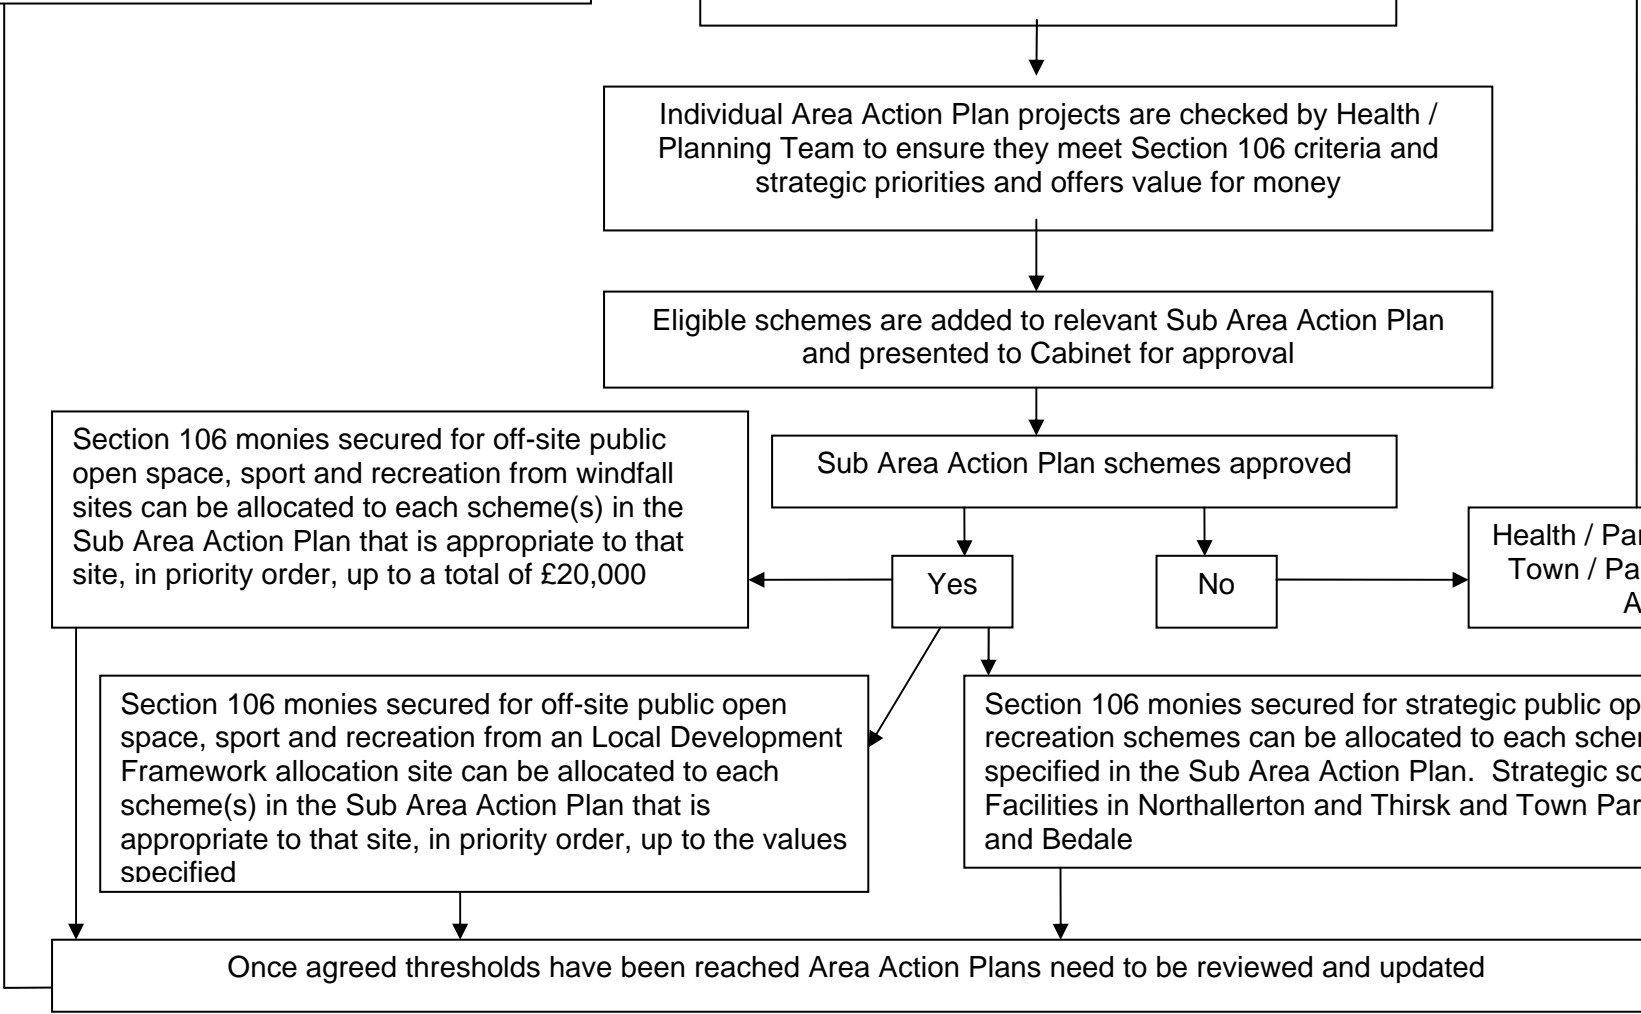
Individual Area Action Plan projects are checked by Health / Planning Team to ensure they meet Section 106 criteria and strategic priorities and offers value for money

Eligible schemes are added to relevant Sub Area Action Plan and presented to Cabinet for approval

Sub Area Action Plan schemes approved

Section 106 monies secured for off-site public open space, sport and recreation from windfall sites can be allocated to each scheme(s) in the Sub Area Action Plan that is appropriate to that site, in priority order, up to a total of £20,000

Yes

No

Health / Par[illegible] Town / Pa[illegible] A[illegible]

Section 106 monies secured for off-site public open space, sport and recreation from an Local Development Framework allocation site can be allocated to each scheme(s) in the Sub Area Action Plan that is appropriate to that site, in priority order, up to the values specified

Section 106 monies secured for strategic public op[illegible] recreation schemes can be allocated to each schem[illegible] specified in the Sub Area Action Plan. Strategic sc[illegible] Facilities in Northallerton and Thirsk and Town Par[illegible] and Bedale

Once agreed thresholds have been reached Area Action Plans need to be reviewed and updated